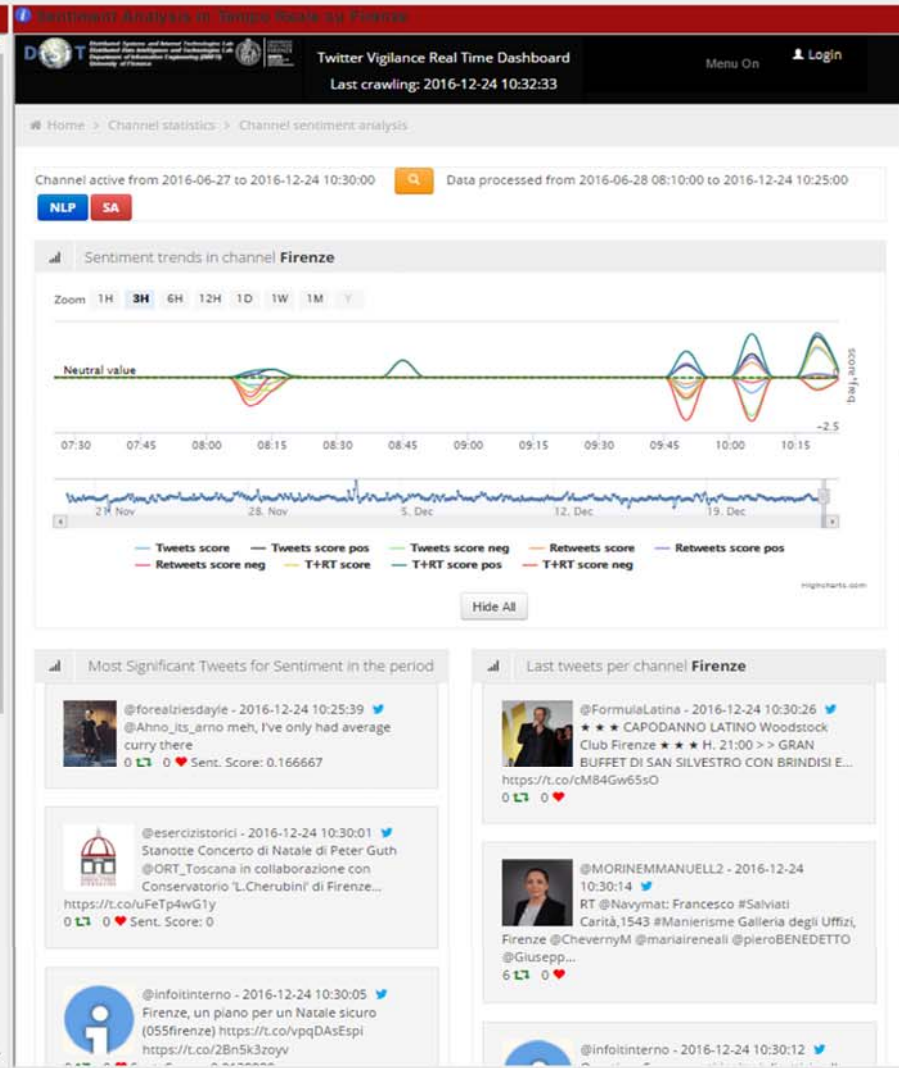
Sentiment Analysis in Tempo Reale su Firenze

DISIT Distributed Systems and Internet Technologies Lab

Twitter Vigilance Real Time Dashboard
Last crawling: 2016-12-24 10:32:33

Menu On

Login

Home > Channel statistics > Channel sentiment analysis

Channel active from 2016-06-27 to 2016-12-24 10:30:00

Data processed from 2016-06-28 08:10:00 to 2016-12-24 10:25:00

NLP SA

Sentiment trends in channel **Firenze**

Zoom 1H 3H 6H 12H 1D 1W 1M Y

Neutral value

score freq.

-2.5

07:30 07:45 08:00 08:15 08:30 08:45 09:00 09:15 09:30 09:45 10:00 10:15

21. Nov 28. Nov 5. Dec 12. Dec 19. Dec

Tweets score Tweets score pos Tweets score neg Retweets score Retweets score pos Retweets score neg T+RT score T+RT score pos T+RT score neg

Highcharts.com

Hide All

Most Significant Tweets for Sentiment in the period

@forealziesdayle - 2016-12-24 10:25:39
@Ahno_its_arno meh, I've only had average curry there
0 0 Sent. Score: 0.166667

@esercizistorici - 2016-12-24 10:30:01
Stanotte Concerto di Natale di Peter Guth @ORT_Toscana in collaborazione con Conservatorio 'L.Cherubini' di Firenze... https://t.co/uFeTp4wG1y
0 0 Sent. Score: 0

@infoitinterno - 2016-12-24 10:30:05
Firenze, un piano per un Natale sicuro (055firenze) https://t.co/vpqDAsEspi https://t.co/2Bn5k3zoyv

Last tweets per channel **Firenze**

@FormulaLatina - 2016-12-24 10:30:26
★ ★ ★ CAPODANNO LATINO Woodstock Club Firenze ★ ★ ★ H. 21:00 > > GRAN BUFFET DI SAN SILVESTRO CON BRINDISI E... https://t.co/cM84Gw65sO
0 0

@MORINEMMANUEL2 - 2016-12-24 10:30:14
RT @Navymat: Francesco #Salviati Carità,1543 #Manierisme Galleria degli Uffizi, Firenze @ChevernyM @mariaireneali @pieroBENEDETTO @Giusepp...
6 0

@infoitinterno - 2016-12-24 10:30:12
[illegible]